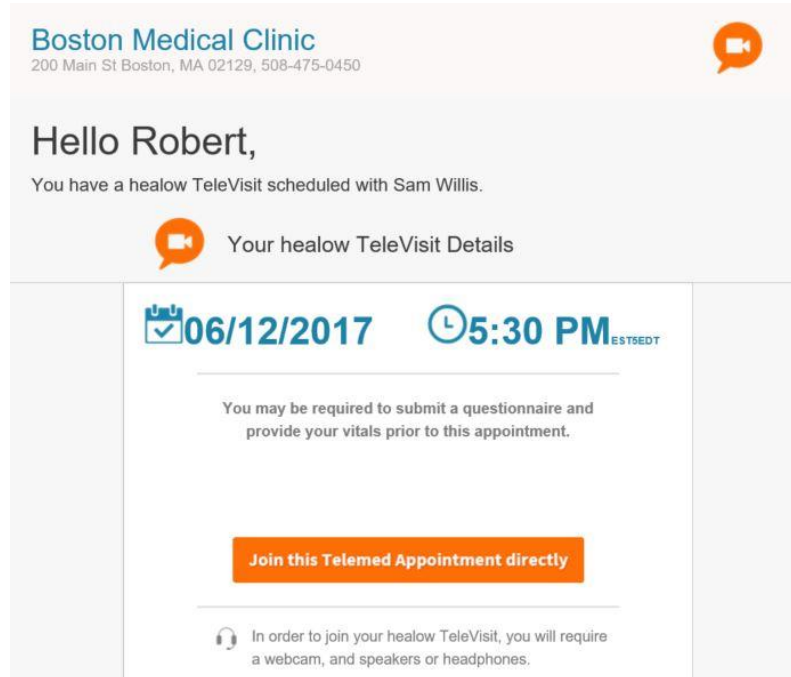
Boston Medical Clinic
200 Main St Boston, MA 02129, 508-475-0450

Hello Robert,

You have a healow TeleVisit scheduled with Sam Willis.

Your healow TeleVisit Details

06/12/2017 5:30 PM EST5EDT

You may be required to submit a questionnaire and provide your vitals prior to this appointment.

Join this Telemed Appointment directly

In order to join your healow TeleVisit, you will require a webcam, and speakers or headphones.